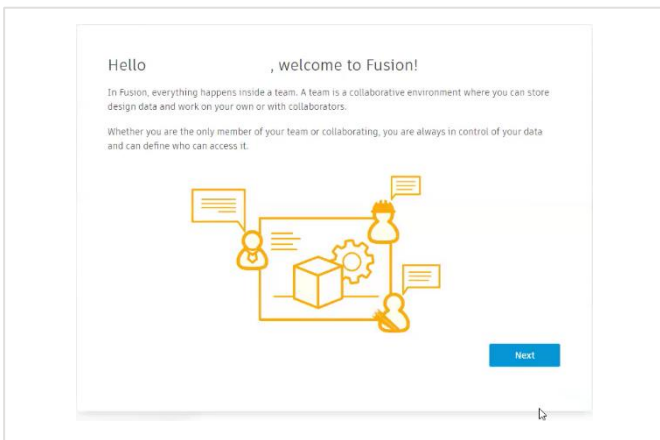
Hello , welcome to Fusion!

In Fusion, everything happens inside a team. A team is a collaborative environment where you can store design data and work on your own or with collaborators.

Whether you are the only member of your team or collaborating, you are always in control of your data and can define who can access it.

Next